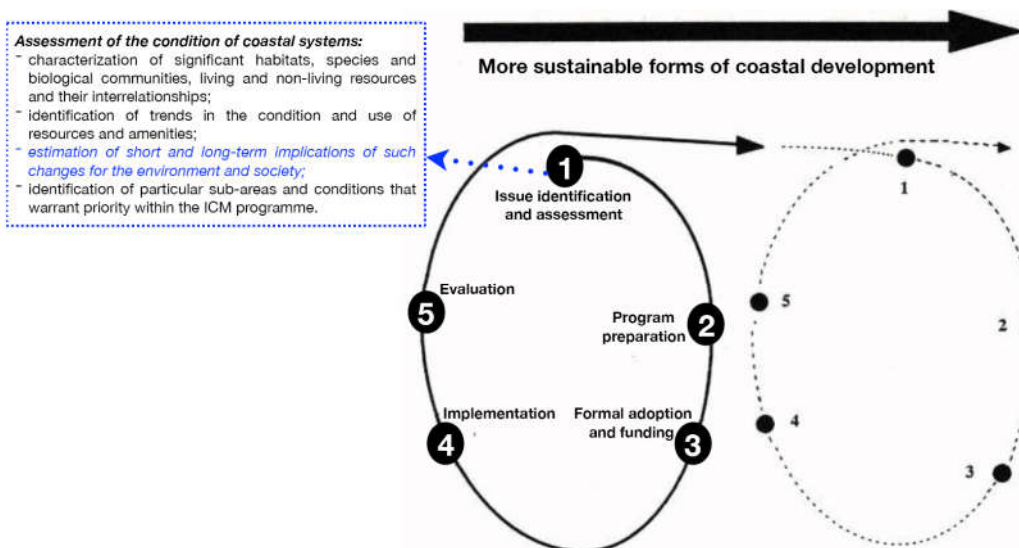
Assessment of the condition of coastal systems:
- characterization of significant habitats, species and biological communities, living and non-living resources and their interrelationships;
- identification of trends in the condition and use of resources and amenities;
- estimation of short and long-term implications of such changes for the environment and society;
- identification of particular sub-areas and conditions that warrant priority within the ICM programme.

More sustainable forms of coastal development

1
Issue identification and assessment

5
Evaluation

2
Program preparation

4
Implementation

Formal adoption and funding
3

1

5

2

4

3